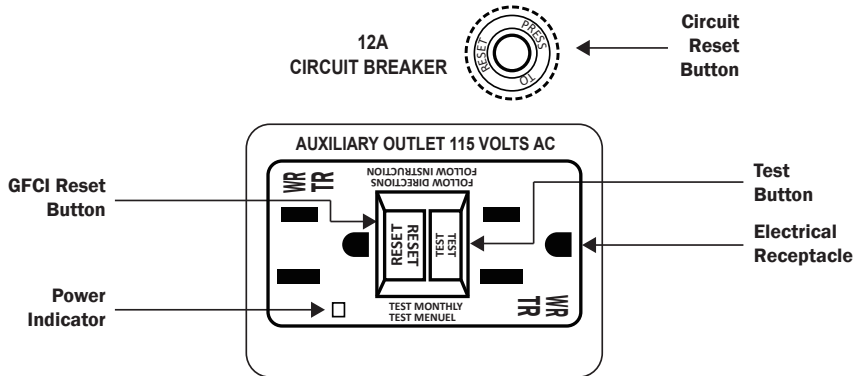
12A
CIRCUIT BREAKER

PRESS TO RESET

Circuit Reset Button

AUXILIARY OUTLET 115 VOLTS AC

GFCI Reset Button

FOLLOW INSTRUCTION
FOLLOW DIRECTIONS

WR
TR

Test Button

RESET
RESET

TEST
TEST

Electrical Receptacle

Power Indicator

TEST MONTHLY
TEST MENUEL

WR
TR